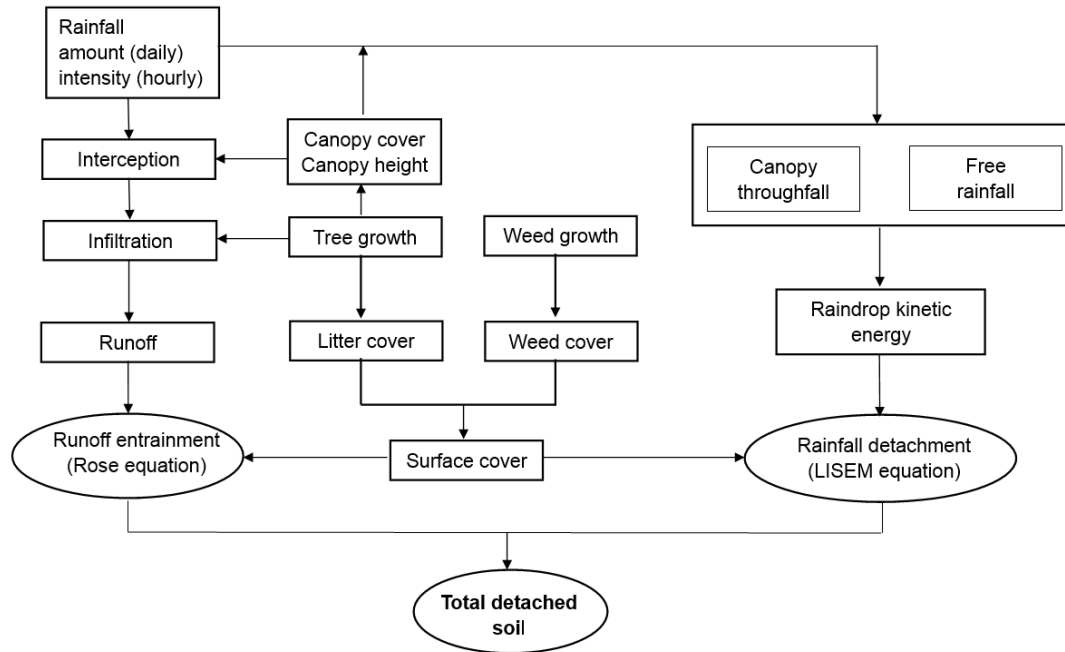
Rainfall
amount (daily)
intensity (hourly)

Interception

Canopy cover
Canopy height

Canopy throughfall

Free rainfall

Infiltration

Tree growth

Weed growth

Raindrop kinetic energy

Runoff

Litter cover

Weed cover

Runoff entrainment
(Rose equation)

Surface cover

Rainfall detachment
(LISEM equation)

Total detached soil